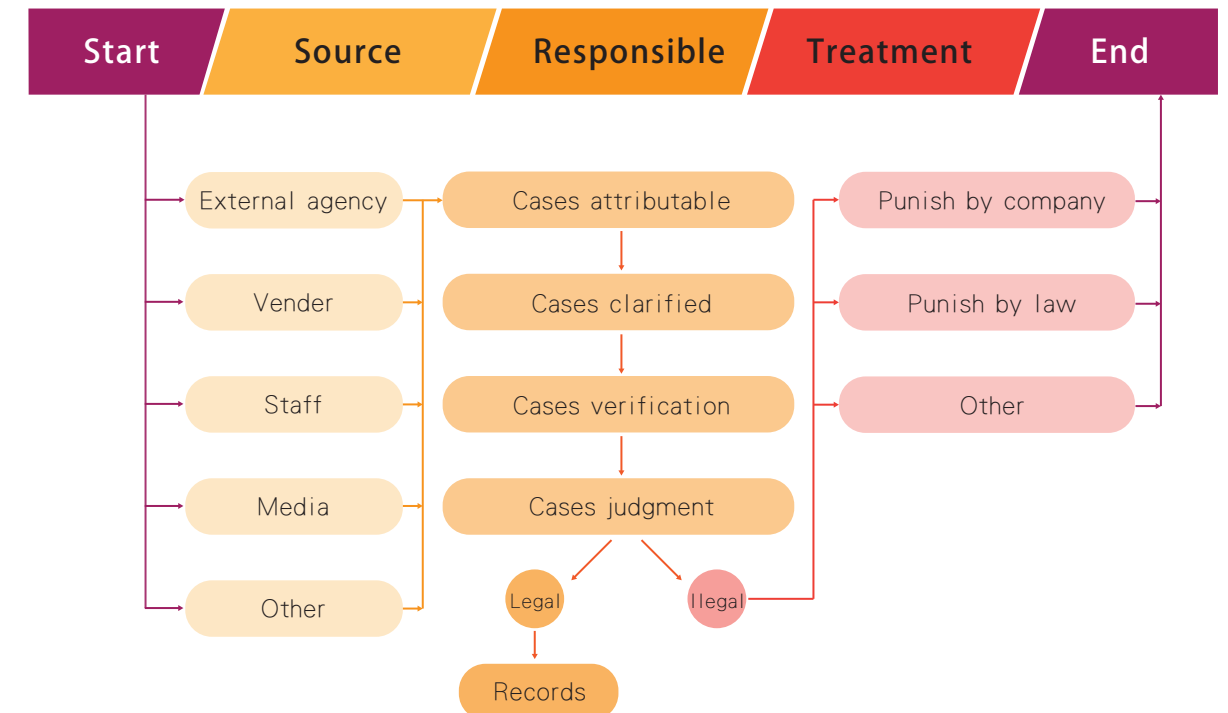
Start
Source
Responsible
Treatment
End

External agency
Vender
Staff
Media
Other

Cases attributable
Cases clarified
Cases verification
Cases judgment

Legal
Ilegal

Records

Punish by company
Punish by law
Other